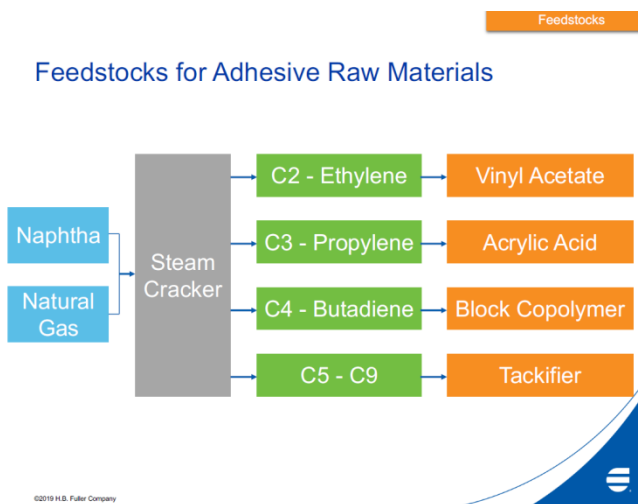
Feedstocks

Feedstocks for Adhesive Raw Materials

Naphtha

Natural Gas

Steam Cracker

C2 - Ethylene

C3 - Propylene

C4 - Butadiene

C5 - C9

Vinyl Acetate

Acrylic Acid

Block Copolymer

Tackifier

©2019 H.B. Fuller Company